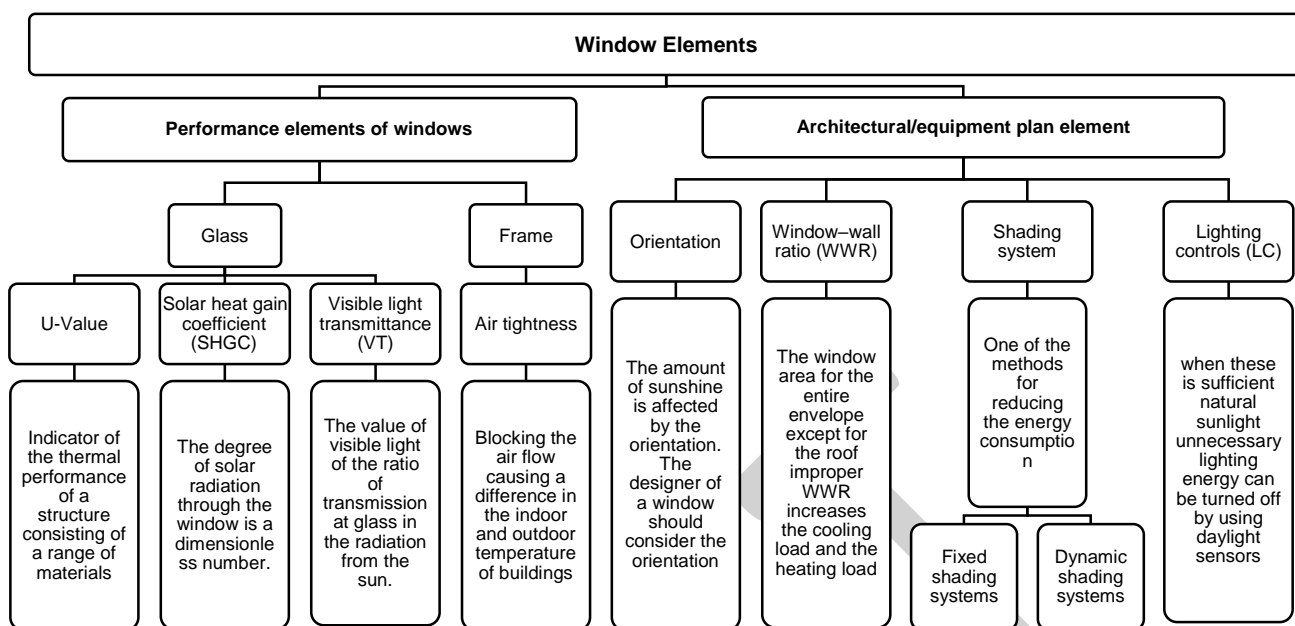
Window Elements

Performance elements of windows

Architectural/equipment plan element

Glass

Frame

Orientation

Window–wall ratio (WWR)

Shading system

Lighting controls (LC)

U-Value

Solar heat gain coefficient (SHGC)

Visible light transmittance (VT)

Air tightness

Indicator of the thermal performance of a structure consisting of a range of materials

The degree of solar radiation through the window is a dimensionless number.

The value of visible light of the ratio of transmission at glass in the radiation from the sun.

Blocking the air flow causing a difference in the indoor and outdoor temperature of buildings

The amount of sunshine is affected by the orientation. The designer of a window should consider the orientation

The window area for the entire envelope except for the roof improper WWR increases the cooling load and the heating load

One of the methods for reducing the energy consumption

Fixed shading systems

Dynamic shading systems

when these is sufficient natural sunlight unnecessary lighting energy can be turned off by using daylight sensors